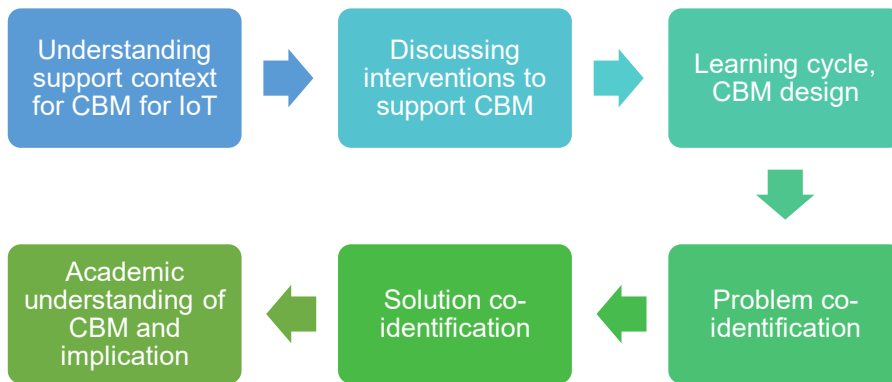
Understanding support context for CBM for IoT

Discussing interventions to support CBM

Learning cycle, CBM design

Problem co-identification

Solution co-identification

Academic understanding of CBM and implication